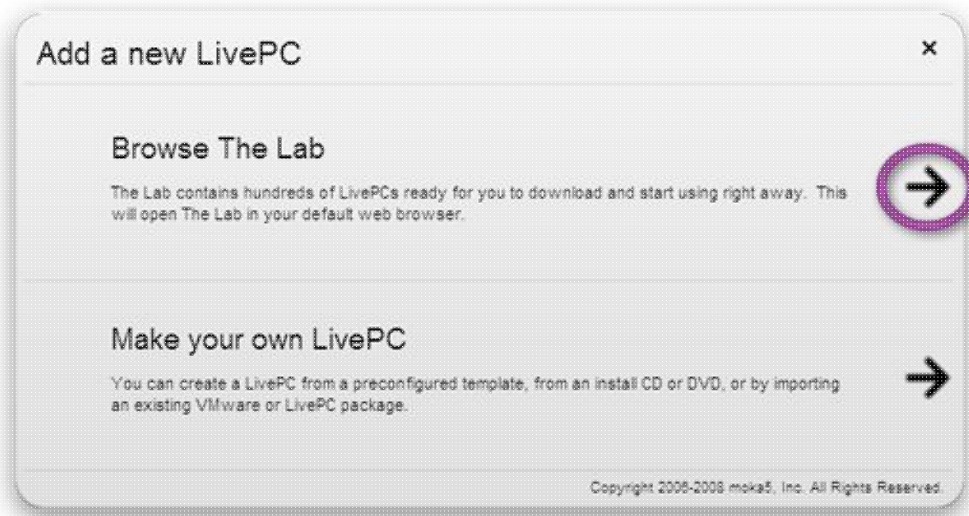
Add a new LivePC

×

Browse The Lab

The Lab contains hundreds of LivePCs ready for you to download and start using right away. This will open The Lab in your default web browser.

→

Make your own LivePC

You can create a LivePC from a preconfigured template, from an install CD or DVD, or by importing an existing VMware or LivePC package.

→

Copyright 2006-2008 moka5, Inc. All Rights Reserved.